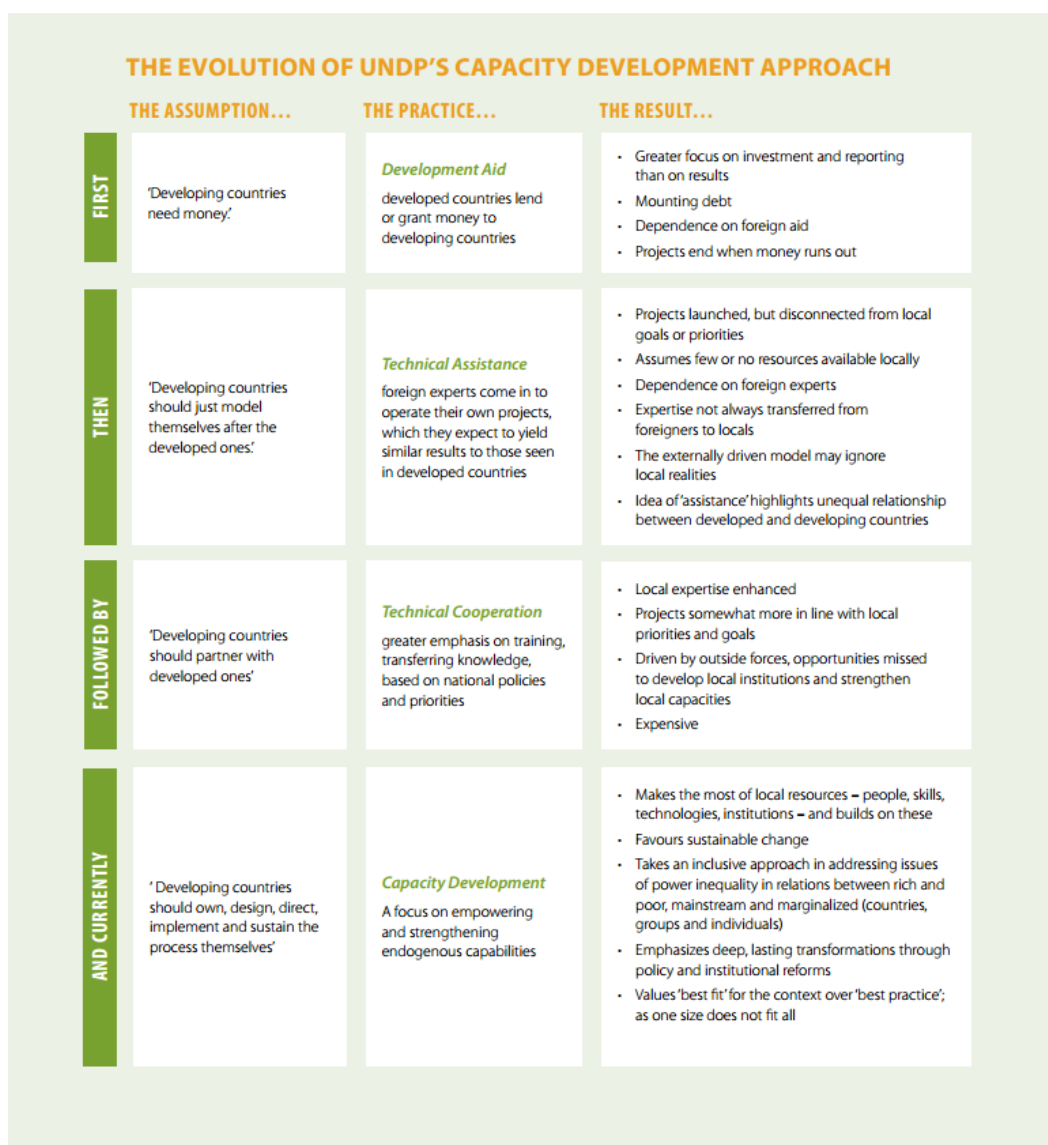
THE EVOLUTION OF UNDP'S CAPACITY DEVELOPMENT APPROACH

| | THE ASSUMPTION... | THE PRACTICE... | THE RESULT... |
|---|---|---|---|
| FIRST | 'Developing countries need money.' | **Development Aid** developed countries lend or grant money to developing countries | · Greater focus on investment and reporting than on results · Mounting debt · Dependence on foreign aid · Projects end when money runs out |
| THEN | 'Developing countries should just model themselves after the developed ones.' | **Technical Assistance** foreign experts come in to operate their own projects, which they expect to yield similar results to those seen in developed countries | · Projects launched, but disconnected from local goals or priorities · Assumes few or no resources available locally · Dependence on foreign experts · Expertise not always transferred from foreigners to locals · The externally driven model may ignore local realities · Idea of 'assistance' highlights unequal relationship between developed and developing countries |
| FOLLOWED BY | 'Developing countries should partner with developed ones' | **Technical Cooperation** greater emphasis on training, transferring knowledge, based on national policies and priorities | · Local expertise enhanced · Projects somewhat more in line with local priorities and goals · Driven by outside forces, opportunities missed to develop local institutions and strengthen local capacities · Expensive |
| AND CURRENTLY | ' Developing countries should own, design, direct, implement and sustain the process themselves' | **Capacity Development** A focus on empowering and strengthening endogenous capabilities | · Makes the most of local resources – people, skills, technologies, institutions – and builds on these · Favours sustainable change · Takes an inclusive approach in addressing issues of power inequality in relations between rich and poor, mainstream and marginalized (countries, groups and individuals) · Emphasizes deep, lasting transformations through policy and institutional reforms · Values 'best fit' for the context over 'best practice'; as one size does not fit all |